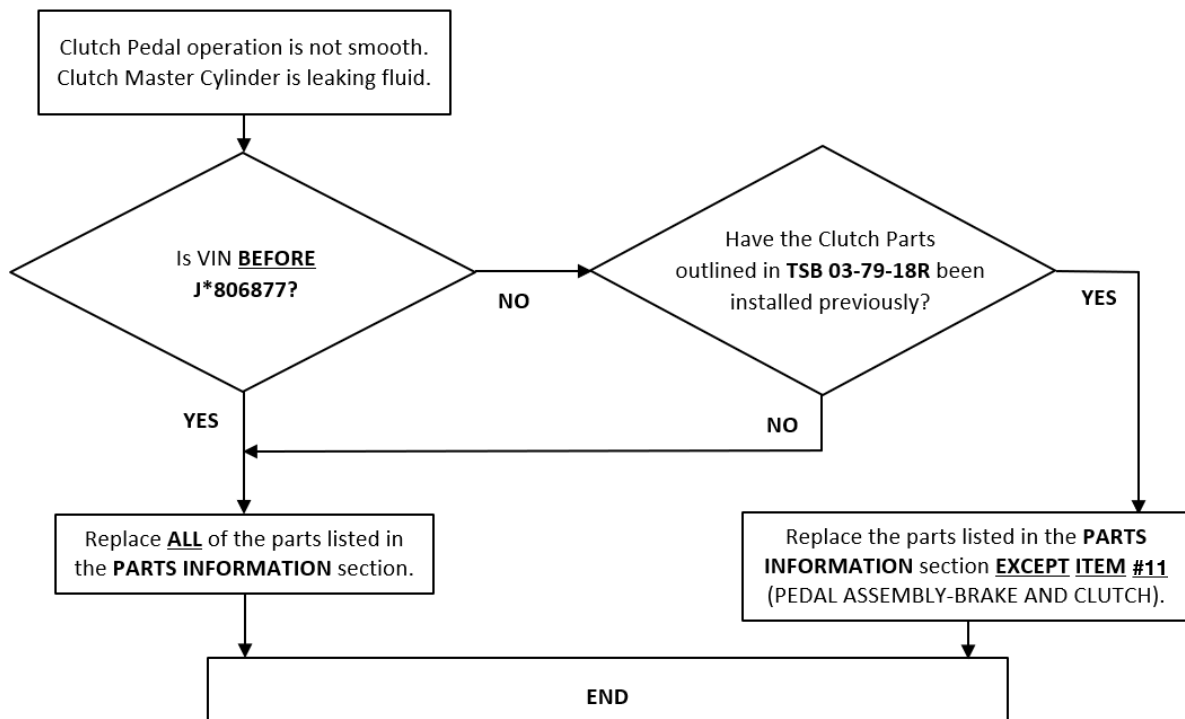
Clutch Pedal operation is not smooth. Clutch Master Cylinder is leaking fluid.

Is VIN **BEFORE** J*806877?

NO

Have the Clutch Parts outlined in **TSB 03-79-18R** been installed previously?

YES

YES

NO

Replace **ALL** of the parts listed in the **PARTS INFORMATION** section.

Replace the parts listed in the **PARTS INFORMATION** section **EXCEPT ITEM #11** (PEDAL ASSEMBLY-BRAKE AND CLUTCH).

END